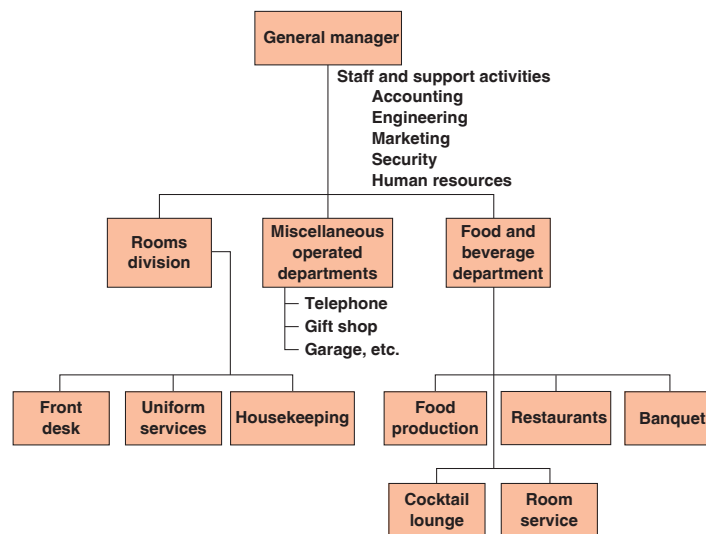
General manager

Staff and support activities
Accounting
Engineering
Marketing
Security
Human resources

Rooms division

Miscellaneous operated departments

Food and beverage department

Telephone
Gift shop
Garage, etc.

Front desk

Uniform services

Housekeeping

Food production

Restaurants

Banquet

Cocktail lounge

Room service